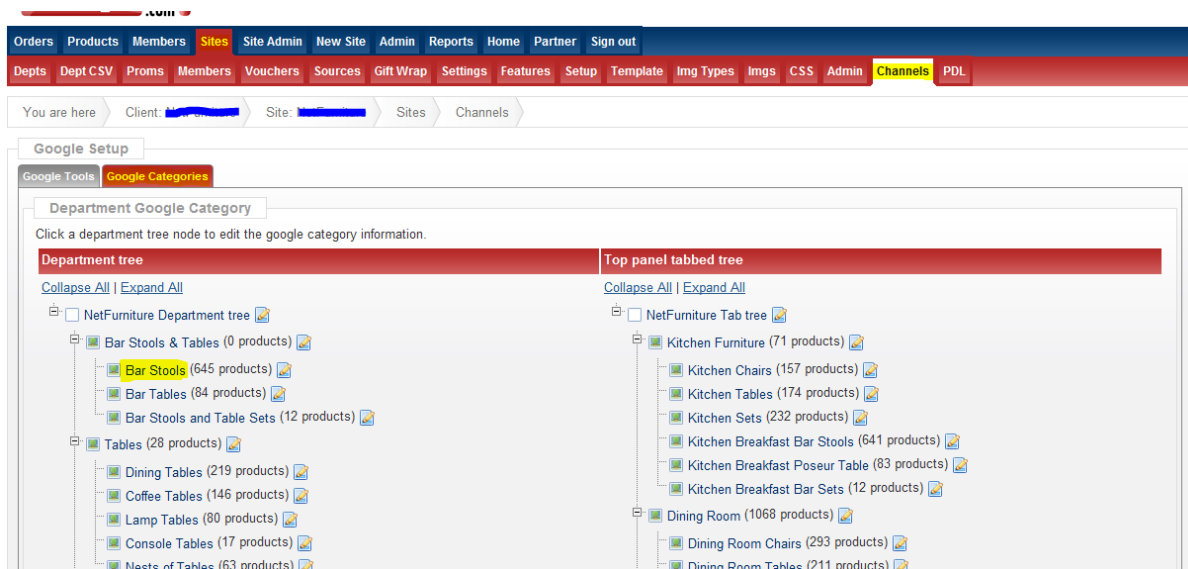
.com

Orders Products Members Sites Site Admin New Site Admin Reports Home Partner Sign out

Depts Dept CSV Proms Members Vouchers Sources Gift Wrap Settings Features Setup Template Img Types Imgs CSS Admin Channels PDL

You are here Client: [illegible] Site: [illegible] Sites Channels

Google Setup

Google Tools Google Categories

Department Google Category

Click a department tree node to edit the google category information.

Department tree

Collapse All | Expand All

NetFurniture Department tree
Bar Stools & Tables (0 products)
Bar Stools (645 products)
Bar Tables (84 products)
Bar Stools and Table Sets (12 products)
Tables (28 products)
Dining Tables (219 products)
Coffee Tables (146 products)
Lamp Tables (80 products)
Console Tables (17 products)
Nests of Tables (63 products)

Top panel tabbed tree

Collapse All | Expand All

NetFurniture Tab tree
Kitchen Furniture (71 products)
Kitchen Chairs (157 products)
Kitchen Tables (174 products)
Kitchen Sets (232 products)
Kitchen Breakfast Bar Stools (641 products)
Kitchen Breakfast Poseur Table (83 products)
Kitchen Breakfast Bar Sets (12 products)
Dining Room (1068 products)
Dining Room Chairs (293 products)
Dining Room Tables (211 products)